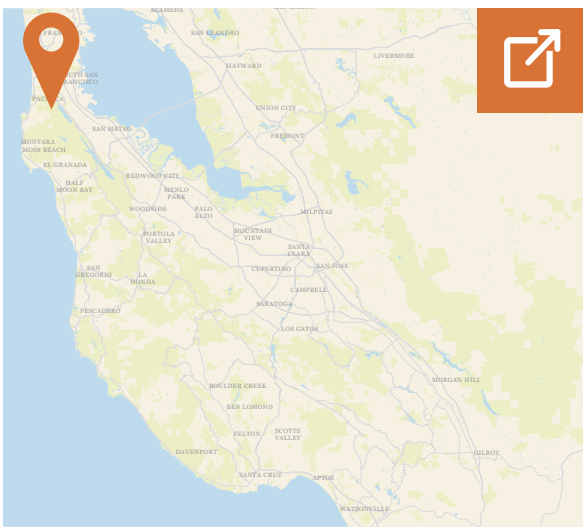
ALAMEDA
SAN LEANDRO
FRANCISCO
SOUTH SAN FRANCISCO
HAYWARD
LIVERMORE
PACIFICA
UNION CITY
SAN MATEO
FREMONT
MONTARA
MOSS BEACH
EL GRANADA
REDWOOD CITY
HALF MOON BAY
MENLO PARK
WOODSIDE
PALO ALTO
MILPITAS
PORTOLA VALLEY
MOUNTAIN VIEW
SANTA CLARA
SAN JOSE
SAN GREGORIO
LA HONDA
CUPERTINO
CAMPBELL
SARATOGA
PESCADERO
LOS GATOS
MORGAN HILL
BOULDER CREEK
BEN LOMOND
FELTON
SCOTTS VALLEY
DAVENPORT
SANTA CRUZ
APTOS
GILROY
WATSONVILLE